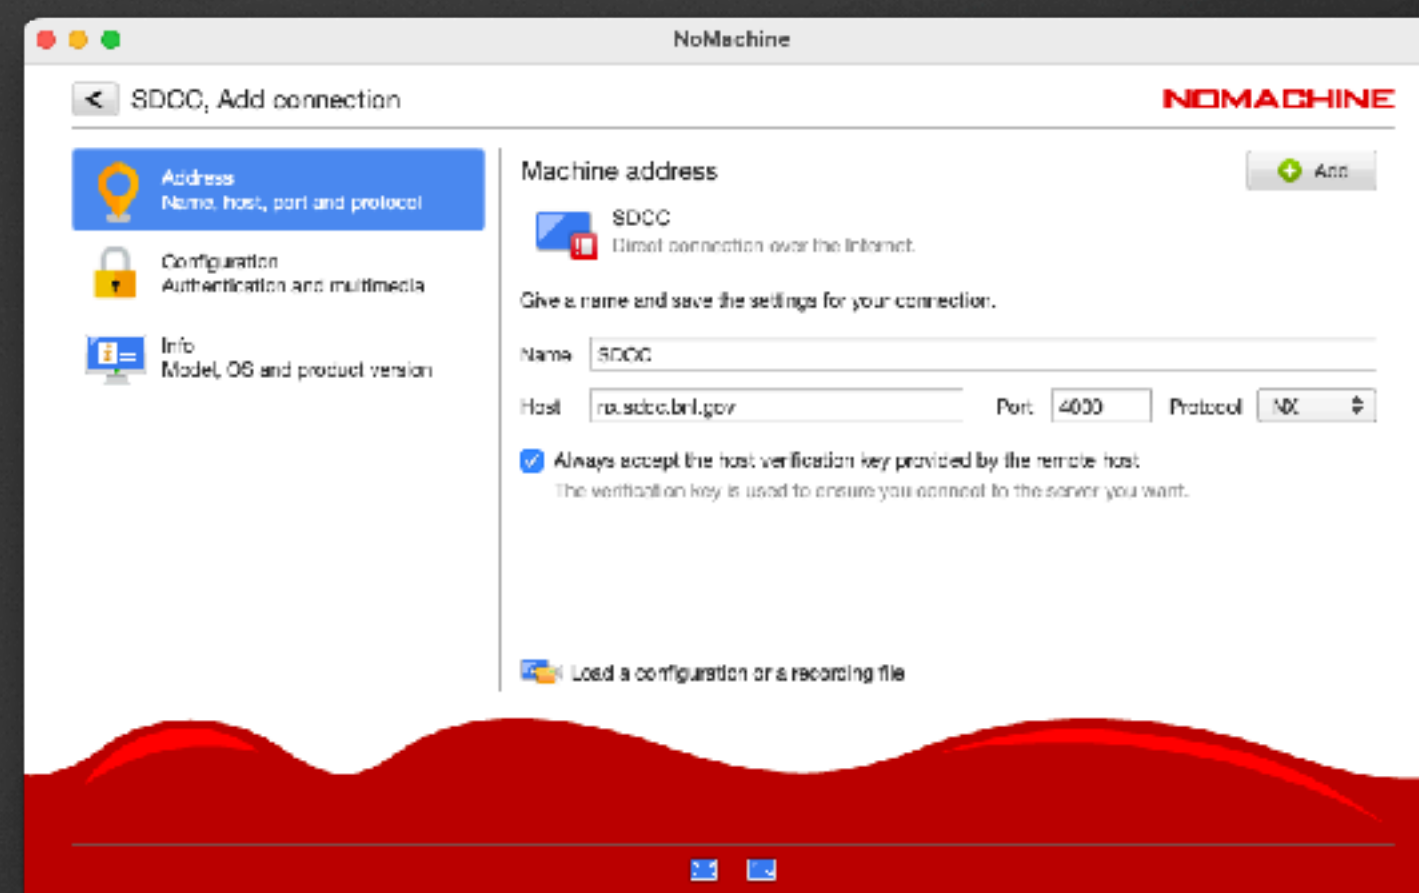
NoMachine

SDCC, Add connection

NOMACHINE

Address
Name, host, port and protocol

Configuration
Authentication and multimedia

Info
Model, OS and product version

Machine address

Add

SDCC
Direct connection over the Internet.

Give a name and save the settings for your connection.

Name SDCC

Host nx.sdcc.bnl.gov

Port 4000

Protocol NX

Always accept the host verification key provided by the remote host
The verification key is used to ensure you connect to the server you want.

Load a configuration or a recording file